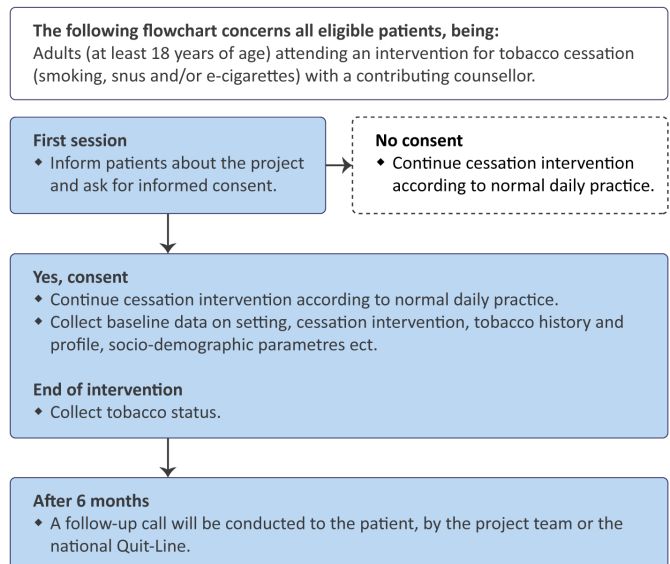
**The following flowchart concerns all eligible patients, being:**
Adults (at least 18 years of age) attending an intervention for tobacco cessation (smoking, snus and/or e-cigarettes) with a contributing counsellor.

**First session**
- Inform patients about the project and ask for informed consent.

**No consent**
- Continue cessation intervention according to normal daily practice.

**Yes, consent**
- Continue cessation intervention according to normal daily practice.
- Collect baseline data on setting, cessation intervention, tobacco history and profile, socio-demographic parametres ect.

**End of intervention**
- Collect tobacco status.

**After 6 months**
- A follow-up call will be conducted to the patient, by the project team or the national Quit-Line.